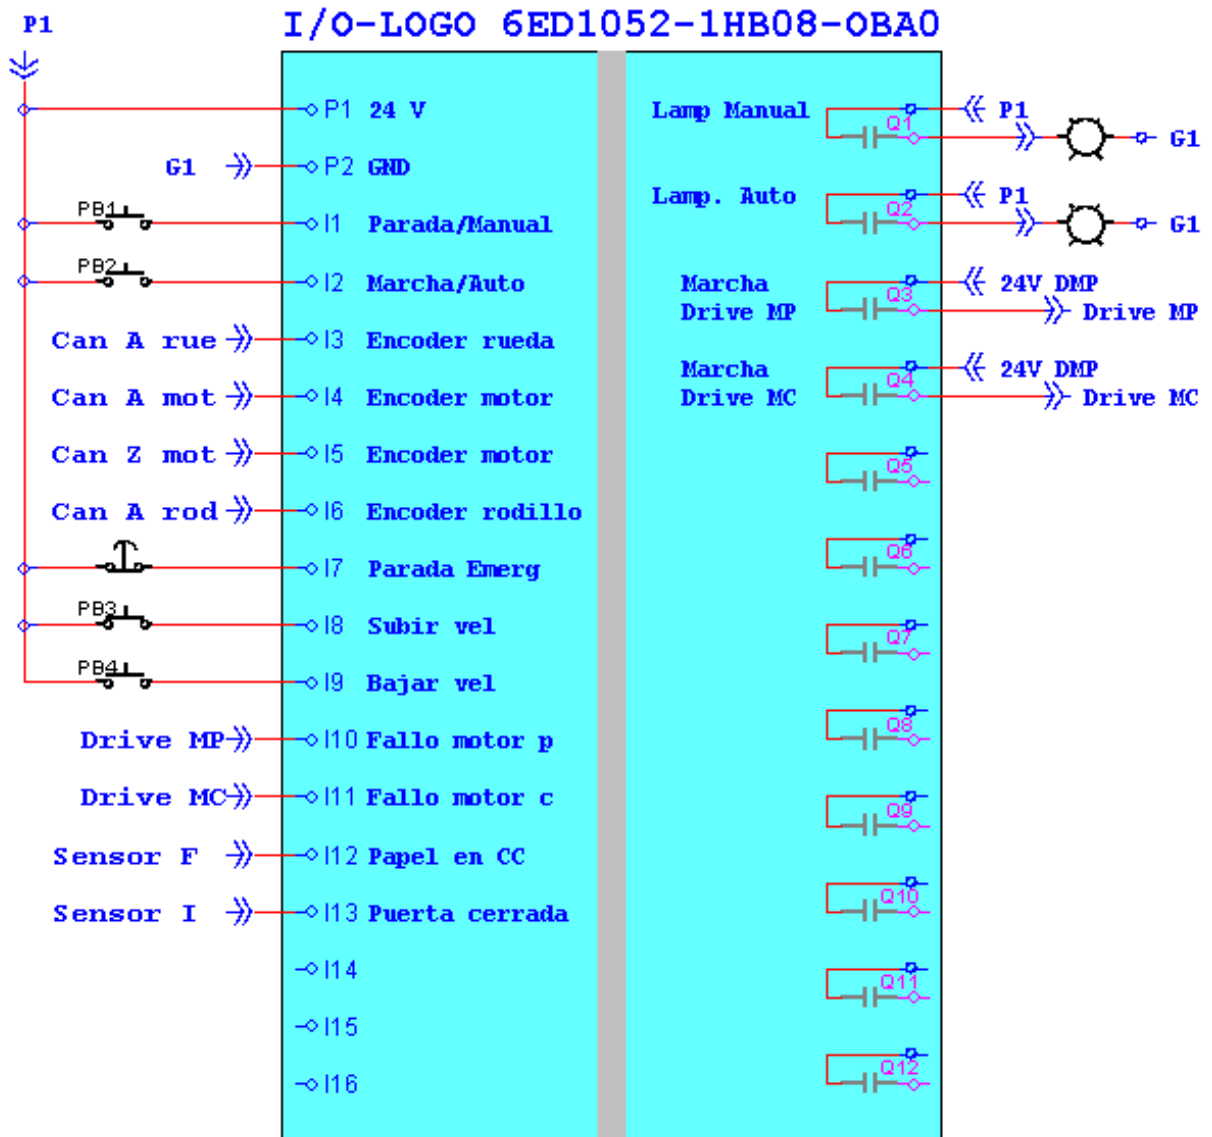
P1

I/O-LOGO 6ED1052-1HB08-0BA0

P1 24 V
G1 P2 GND
PB1 I1 Parada/Manual
PB2 I2 Marcha/Auto
Can A rue I3 Encoder rueda
Can A mot I4 Encoder motor
Can Z mot I5 Encoder motor
Can A rod I6 Encoder rodillo
I7 Parada Emerg
PB3 I8 Subir vel
PB4 I9 Bajar vel
Drive MP I10 Fallo motor p
Drive MC I11 Fallo motor c
Sensor F I12 Papel en CC
Sensor I I13 Puerta cerrada
I14
I15
I16

Lamp Manual Q1 P1 G1
Lamp. Auto Q2 P1 G1
Marcha Drive MP Q3 24V DMP Drive MP
Marcha Drive MC Q4 24V DMP Drive MC
Q5
Q6
Q7
Q8
Q9
Q10
Q11
Q12